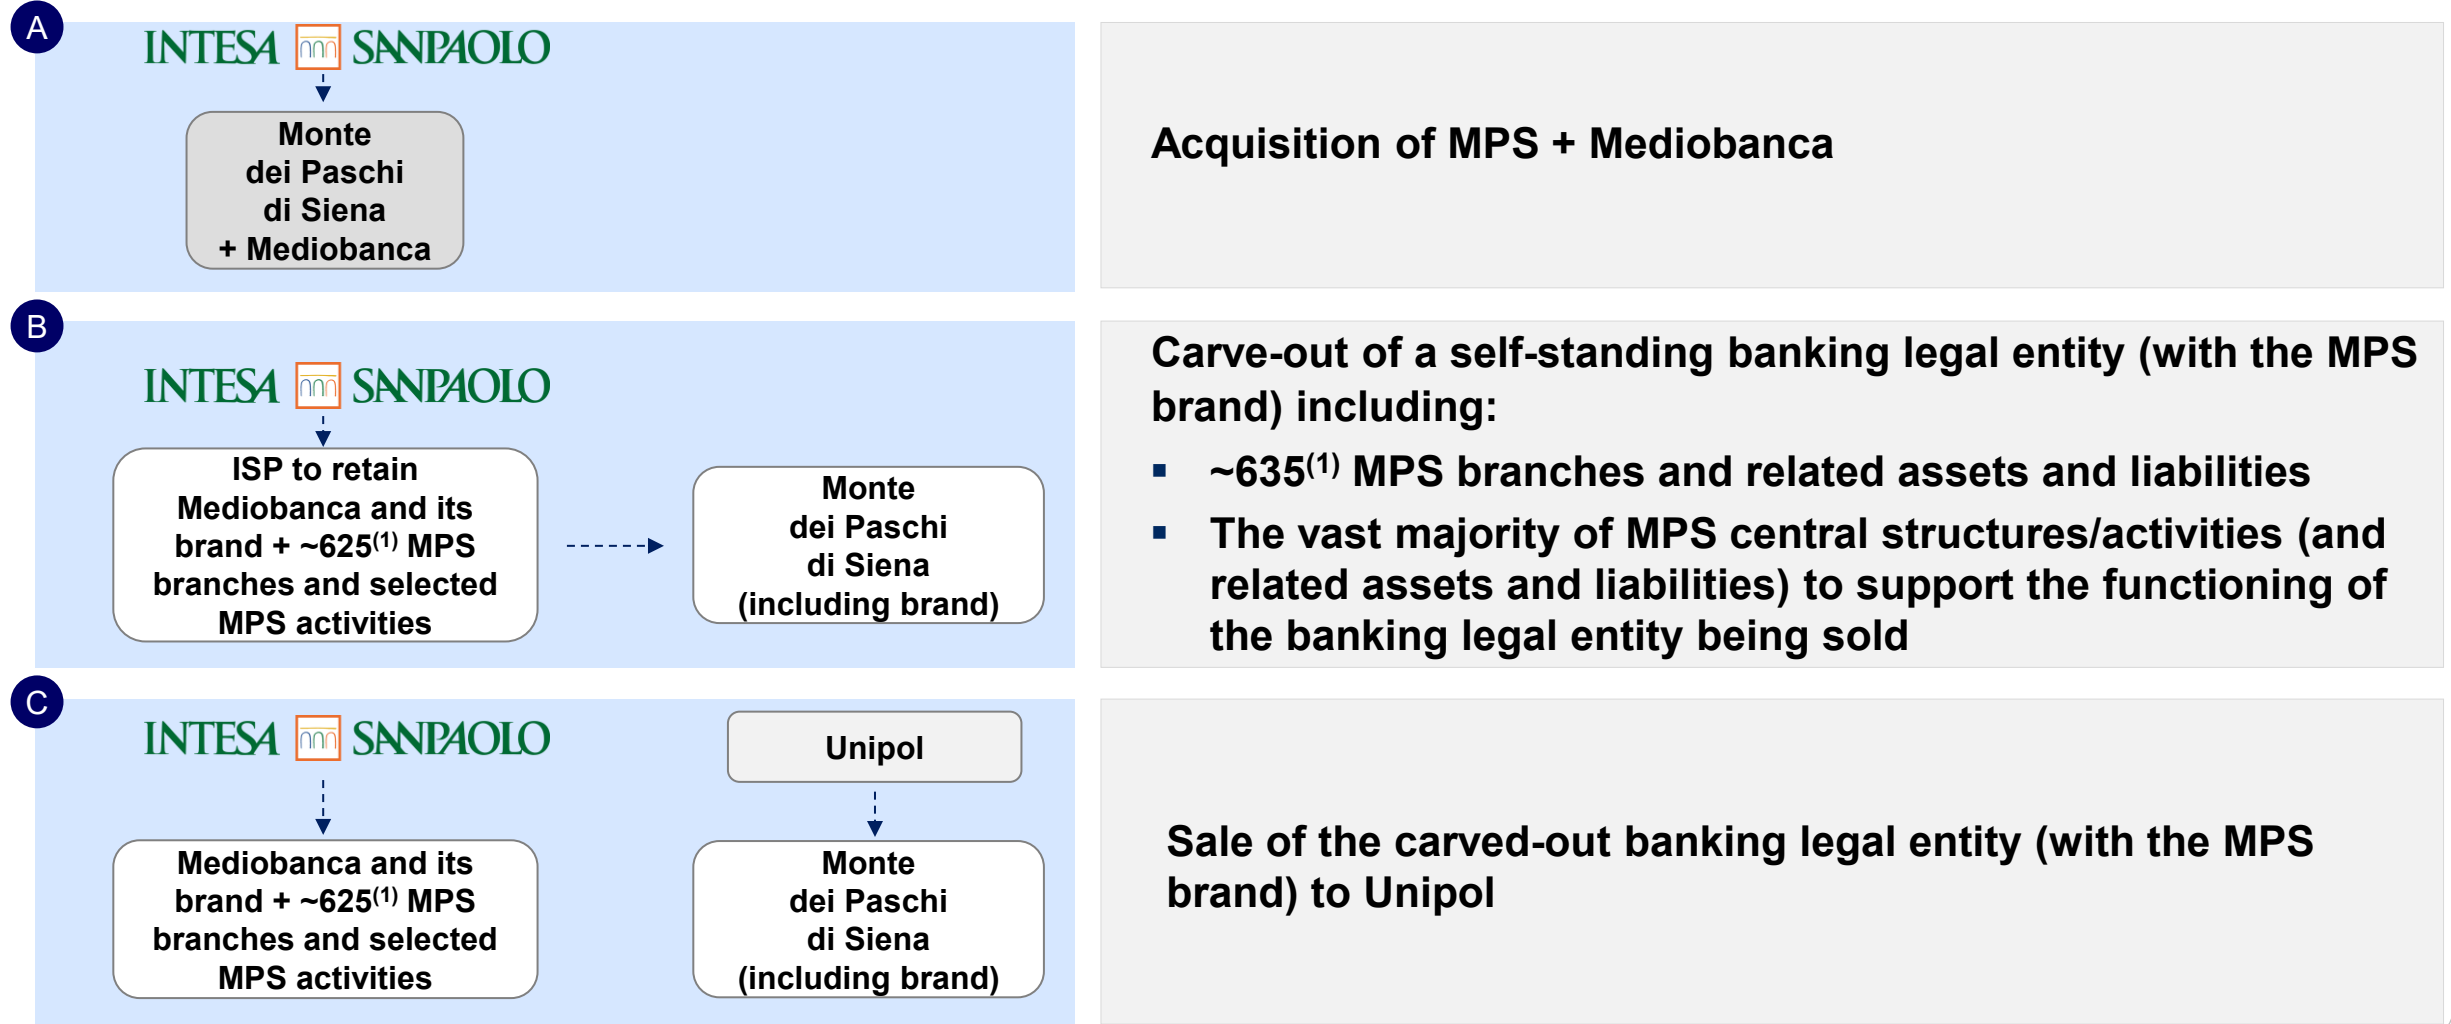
A

INTESA SANPAOLO

Monte dei Paschi di Siena + Mediobanca

Acquisition of MPS + Mediobanca

B

INTESA SANPAOLO

ISP to retain Mediobanca and its brand + ~625$^{(1)}$ MPS branches and selected MPS activities

Monte dei Paschi di Siena (including brand)

Carve-out of a self-standing banking legal entity (with the MPS brand) including:

▪ ~635$^{(1)}$ MPS branches and related assets and liabilities

▪ The vast majority of MPS central structures/activities (and related assets and liabilities) to support the functioning of the banking legal entity being sold

C

INTESA SANPAOLO

Unipol

Mediobanca and its brand + ~625$^{(1)}$ MPS branches and selected MPS activities

Monte dei Paschi di Siena (including brand)

Sale of the carved-out banking legal entity (with the MPS brand) to Unipol